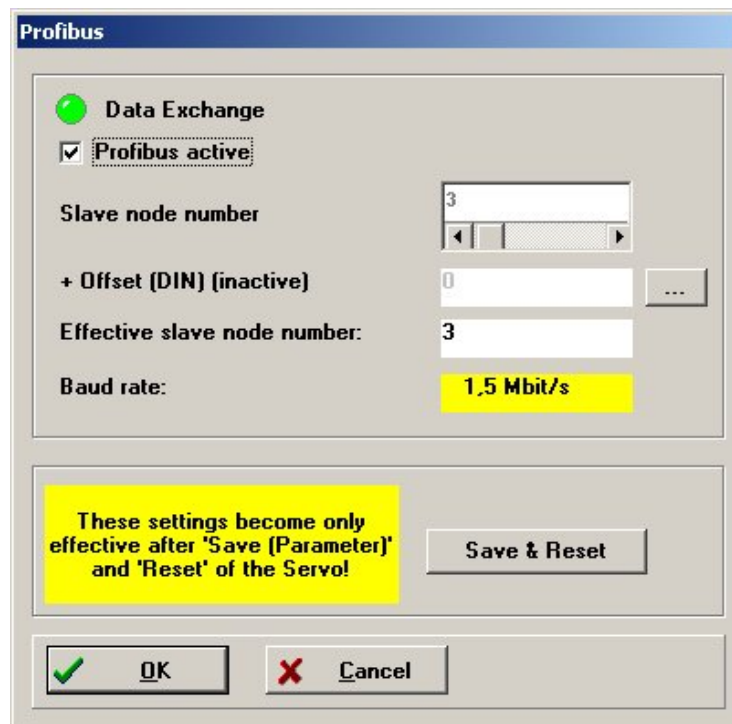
Profibus

Data Exchange

Profibus active

Slave node number

3

+ Offset (DIN) (inactive)

0

...

Effective slave node number:

3

Baud rate:

1,5 Mbit/s

These settings become only effective after 'Save (Parameter)' and 'Reset' of the Servo!

Save & Reset

OK

Cancel